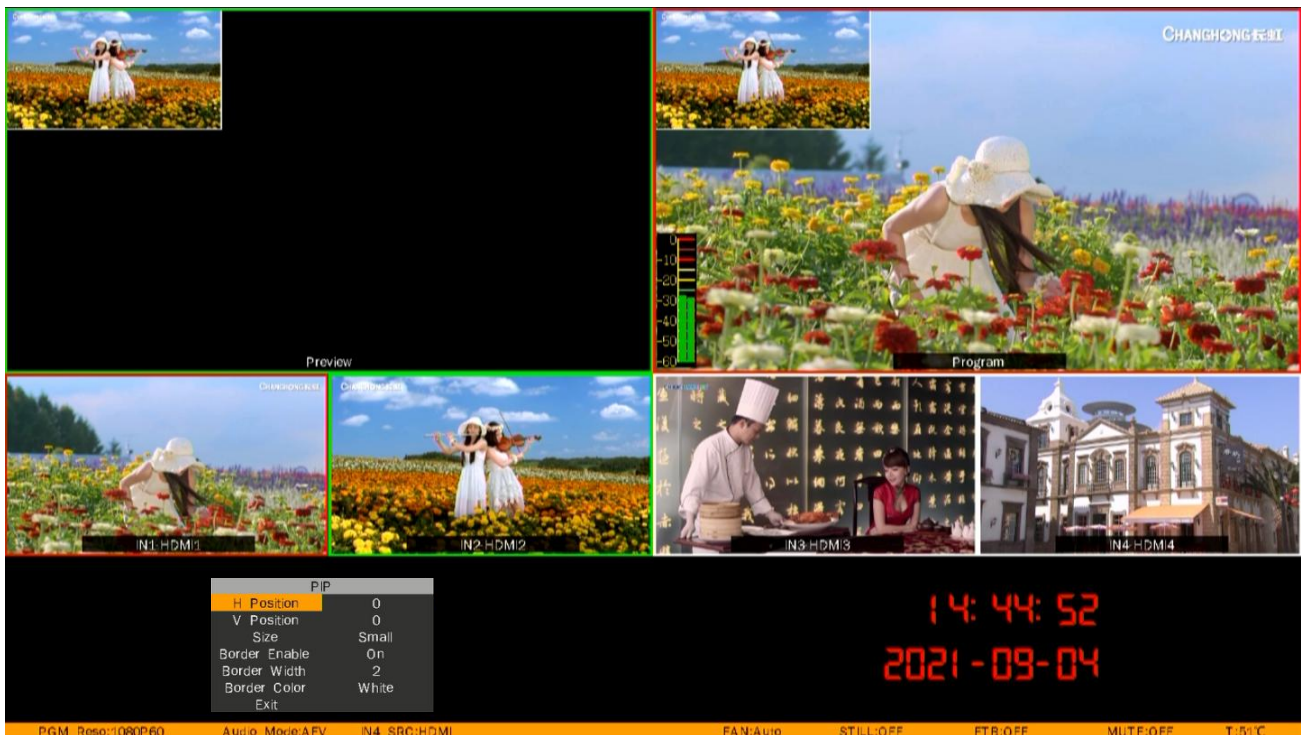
Preview

CHANGHONG长虹

0
-10
-20
-30
-40
-50
-60

Program

CHANGHONG长虹

IN1:HDMI1

CHANGHONG长虹

IN2:HDMI2

IN3:HDMI3

IN4:HDMI4

PIP

| | |
|---|---|
| H Position | 0 |
| V Position | 0 |
| Size | Small |
| Border Enable | On |
| Border Width | 2 |
| Border Color | White |
| Exit | |

14: 44: 52

2021 - 09 - 04

PGM Reso:1080P60 Audio Mode:AFV IN4 SRC:HDMI FAN:Auto STILL:OFF FTB:OFF MUTE:OFF T:51°C